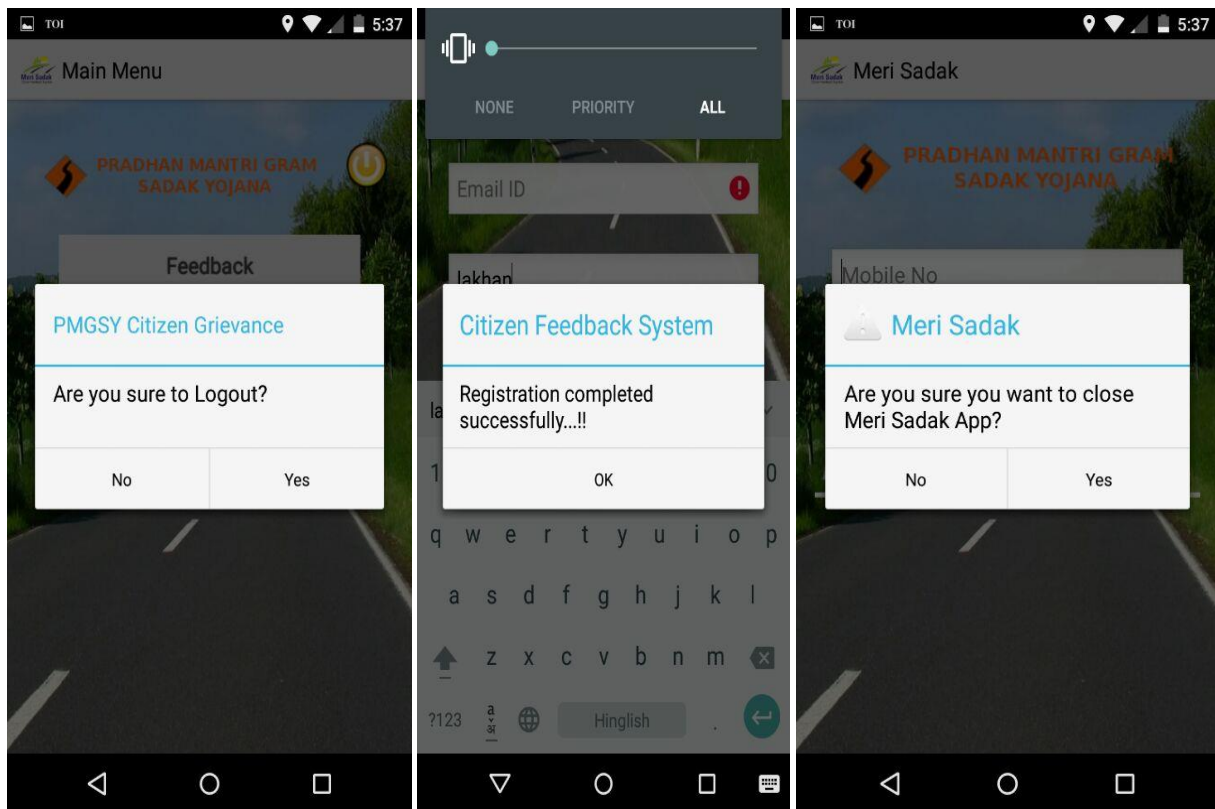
TOI 5:37

Main Menu

PRADHAN MANTRI GRAM SADAK YOJANA

Feedback

PMGSY Citizen Grievance

Are you sure to Logout?

No Yes

NONE PRIORITY ALL

Email ID

lakhan

Citizen Feedback System

Registration completed successfully...!!

OK

la

1 0

q w e r t y u i o p

a s d f g h j k l

z x c v b n m

?123 Hinglish .

TOI 5:37

Meri Sadak

PRADHAN MANTRI GRAM SADAK YOJANA

Mobile No

Meri Sadak

Are you sure you want to close Meri Sadak App?

No Yes